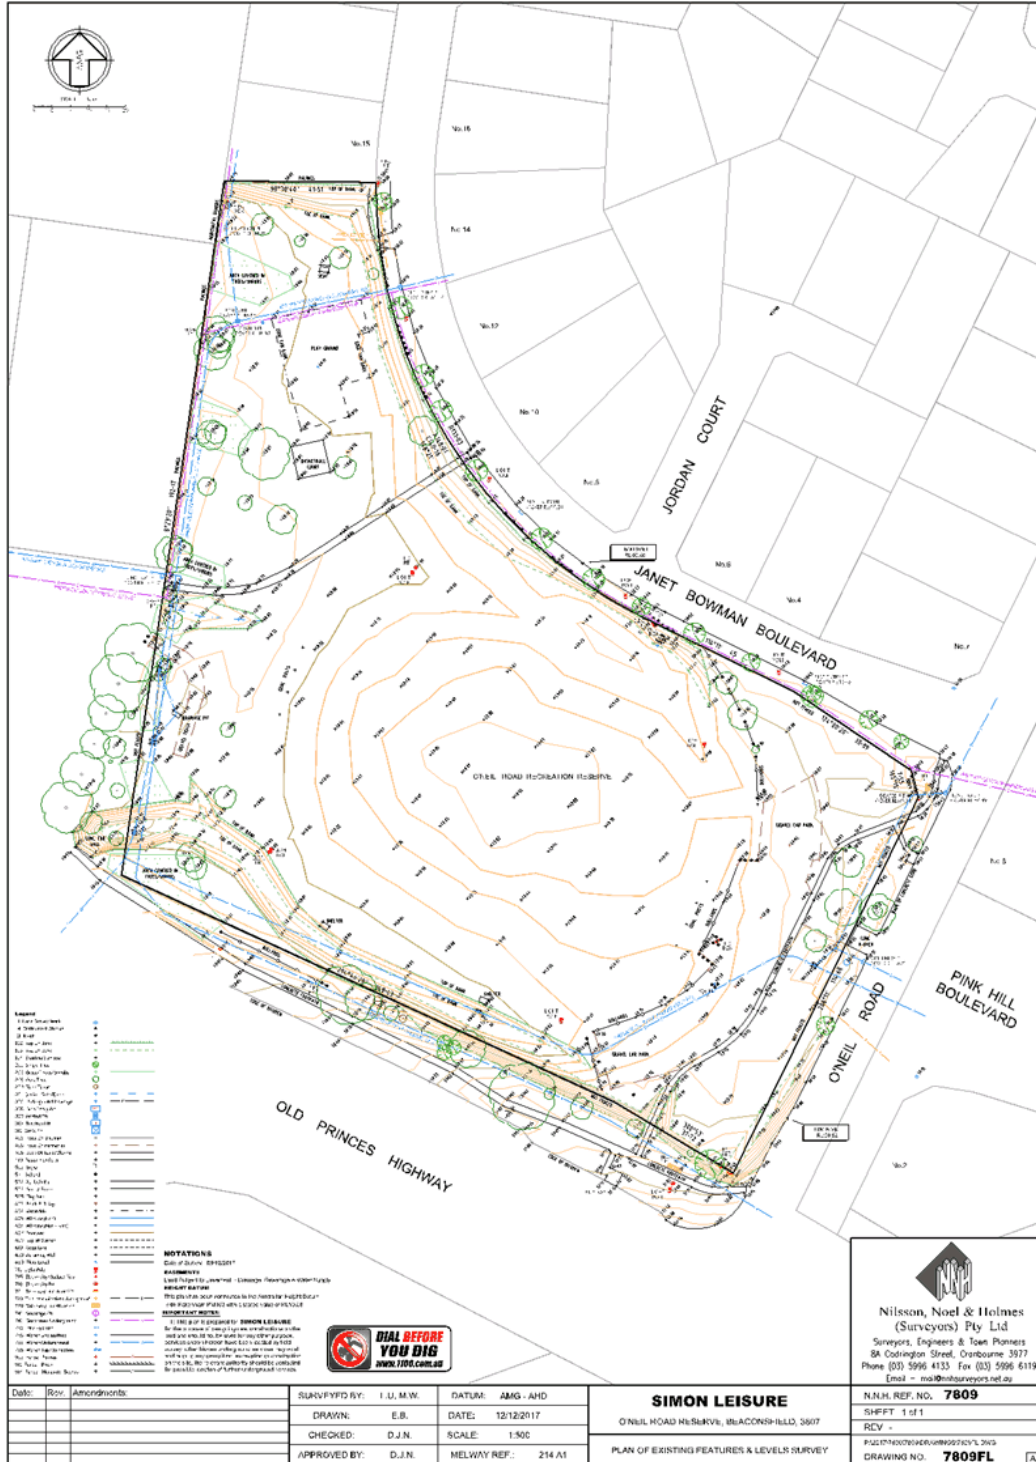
AMG

No.15

No.16

No.14

No.12

No.10

No.8

No.6

No.4

No.2

No.5

No.3

JORDAN COURT

JANET BOWMAN BOULEVARD

O'NEIL ROAD RECREATION RESERVE

PLAY GROUND

PINK HILL BOULEVARD

O'NEIL ROAD

OLD PRINCES HIGHWAY

Legend

NOTATIONS

EASEMENTS

HEIGHT DATUM

IMPORTANT NOTES:

DIAL BEFORE YOU DIG
www.1100.com.au

Nilsson, Noel & Holmes (Surveyors) Pty Ltd
Surveyors, Engineers & Town Planners
8A Codrington Street, Cranbourne 3977
Phone (03) 5996 4133 Fax (03) 5996 6119
Email - mail@nnhsurveyors.net.au

| Date: | Rev. | Amendments: |
|---|---|---|
| | | |

| SURVEYED BY: | I.D, M.W. | DATUM: | AMG - AHD |
|---|---|---|---|
| DRAWN: | E.B. | DATE: | 12/12/2017 |
| CHECKED: | D.J.N. | SCALE: | 1:500 |
| APPROVED BY: | D.J.N. | MELWAY REF.: | 214 A1 |

SIMON LEISURE
O'NEIL ROAD RESERVE, BEACONSFIELD, 3807
PLAN OF EXISTING FEATURES & LEVELS SURVEY

N.N.H. REF. NO. 7809
SHEET 1 of 1
REV -
DRAWING NO. 7809FL